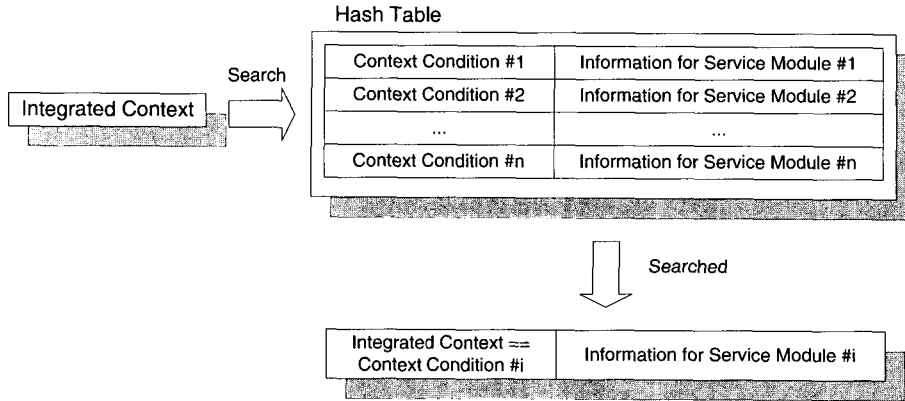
Hash Table

Integrated Context

Search

| Context Condition #1 | Information for Service Module #1 |
|---|---|
| Context Condition #2 | Information for Service Module #2 |
| ... | ... |
| Context Condition #n | Information for Service Module #n |

Searched

| Integrated Context == Context Condition #i | Information for Service Module #i |
|---|---|